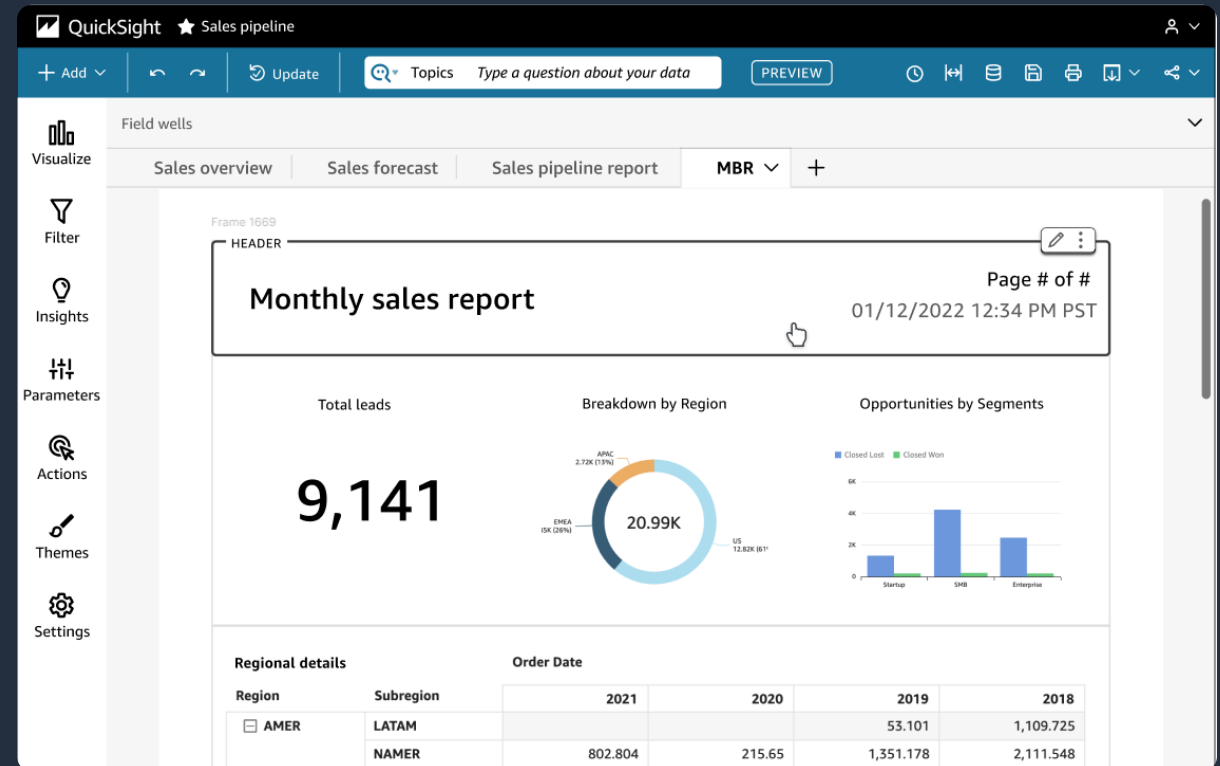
QuickSight Sales pipeline

Add Update Topics Type a question about your data PREVIEW

Visualize
Filter
Insights
Parameters
Actions
Themes
Settings

Field wells

Sales overview | Sales forecast | Sales pipeline report | MBR +

Frame 1669

HEADER

Monthly sales report

Page # of #
01/12/2022 12:34 PM PST

Total leads

9,141

Breakdown by Region

APAC
2.72K (13%)
EMEA
15K (26%)
20.99K
US
12.82K (61

Opportunities by Segments

Closed Lost Closed Won

6K
4K
2K
0
Startup SMB Enterprise

Regional details

Order Date

| Region | Subregion | 2021 | 2020 | 2019 | 2018 |
|---|---|---|---|---|---|
| AMER | LATAM | | | 53.101 | 1,109.725 |
| | NAMER | 802.804 | 215.65 | 1,351.178 | 2,111.548 |